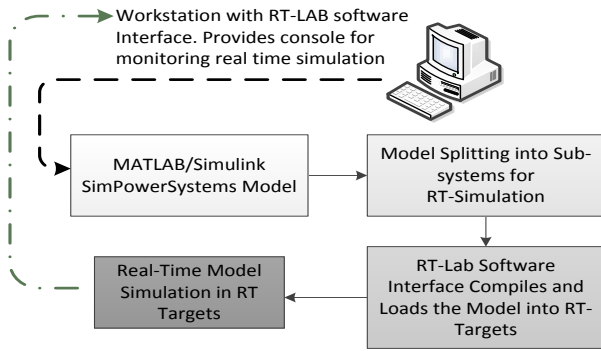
Workstation with RT-LAB software Interface. Provides console for monitoring real time simulation

MATLAB/Simulink SimPowerSystems Model

Model Splitting into Subsystems for RT-Simulation

RT-Lab Software Interface Compiles and Loads the Model into RT-Targets

Real-Time Model Simulation in RT Targets